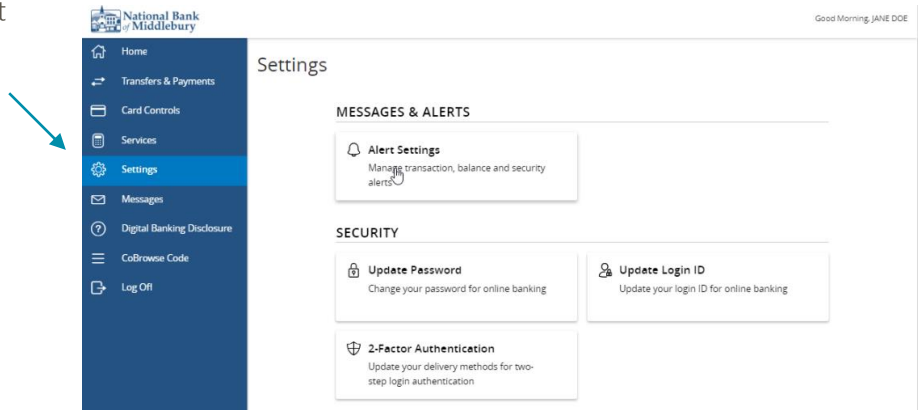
t

National Bank of Middlebury

Good Morning, JANE DOE

Home
Transfers & Payments
Card Controls
Services
Settings
Messages
Digital Banking Disclosure
CoBrowse Code
Log Off

Settings

MESSAGES & ALERTS

Alert Settings
Manage transaction, balance and security alerts

SECURITY

Update Password
Change your password for online banking

Update Login ID
Update your login ID for online banking

2-Factor Authentication
Update your delivery methods for two-step login authentication